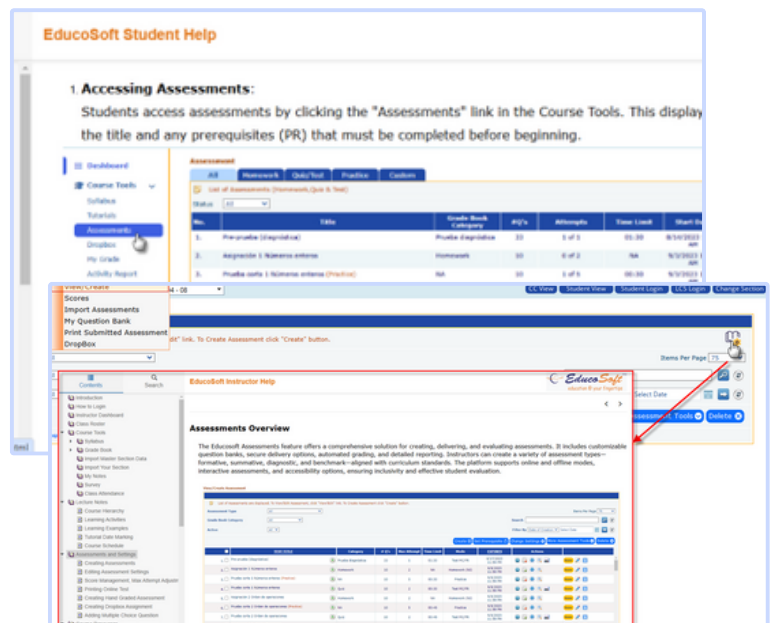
EducoSoft Student Help

1. Accessing Assessments:

Students access assessments by clicking the "Assessments" link in the Course Tools. This display the title and any prerequisites (PR) that must be completed before beginning.

Dashboard
Course Tools
Syllabus
Tutorials
Assessments
DropBox
My Grade
Activity Report

Assessment

| All | Homework | Quiz/Test | Practice | Custom |
|---|---|---|---|---|

List of Assessments (Homework,Quiz & Test)

Status All

| No. | Title | Grade Book Category | #Q's | Attempts | Time Limit | Start Da |
|---|---|---|---|---|---|---|
| 1. | Pre-prueba (diagnóstica) | Prueba diagnóstica | 10 | 1 of 1 | 01:30 | 8/14/2023 AM |
| 2. | Asignación 1 Números enteros | Homework | 10 | 0 of 2 | NA | 9/2/2023 AM |
| 3. | Prueba corta 1 Números enteros (Practice) | NA | 10 | 1 of 5 | 00:30 | 9/2/2023 AM |

View/Create
Scores
Import Assessments
My Question Bank
Print Submitted Assessment
DropBox

CC View | Student View | Student Login | LCS Login | Change Section

dit" link. To Create Assessment click "Create" button.

Items Per Page 75

Select Date

Assessment Tools | Delete

Contents | Search

Introduction
How to Login
Instructor Dashboard
Class Roster
Course Tools
Syllabus
Grade Book
Import Master Section Data
Import Your Section
My Notes
Survey
Class Attendance
Lecture Notes
Course Hierarchy
Learning Activities
Learning Examples
Tutorial Date Marking
Course Schedule
Assessments and Settings
Creating Assessments
Editing Assessment Settings
Score Management, Max Attempt Adjustm
Printing Online Test
Creating Hand Graded Assessment
Creating Dropbox Assessment
Adding Multiple Choice Question

EducoSoft Instructor Help

EducoSoft
education for your future

Assessments Overview

The Educosoft Assessments feature offers a comprehensive solution for creating, delivering, and evaluating assessments. It includes customizable question banks, secure delivery options, automated grading, and detailed reporting. Instructors can create a variety of assessment types—formative, summative, diagnostic, and benchmark—aligned with curriculum standards. The platform supports online and offline modes, interactive assessments, and accessibility options, ensuring inclusivity and effective student evaluation.

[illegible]

Back